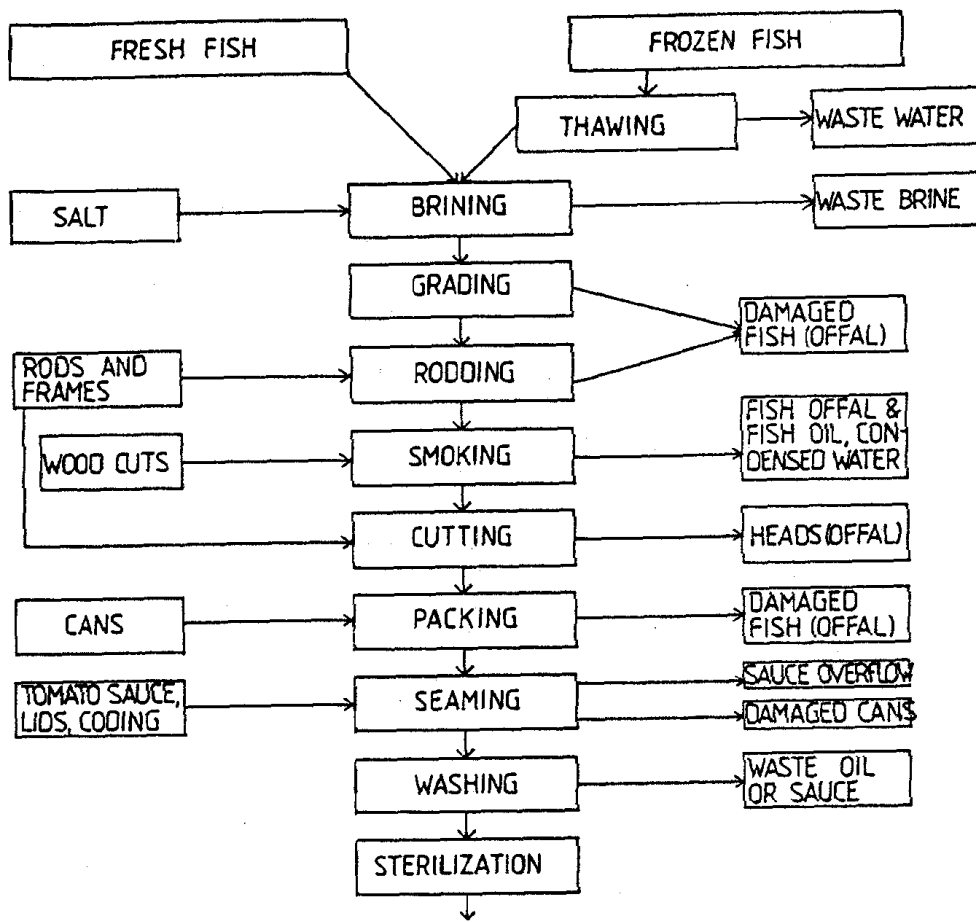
FRESH FISH

FROZEN FISH

THAWING

WASTE WATER

SALT

BRINING

WASTE BRINE

GRADING

DAMAGED FISH (OFFAL)

RODS AND FRAMES

RODDING

WOOD CUTS

SMOKING

FISH OFFAL & FISH OIL, CONDENSED WATER

CUTTING

HEADS (OFFAL)

CANS

PACKING

DAMAGED FISH (OFFAL)

TOMATO SAUCE, LIDS, CODING

SEAMING

SAUCE OVERFLOW

DAMAGED CANS

WASHING

WASTE OIL OR SAUCE

STERILIZATION